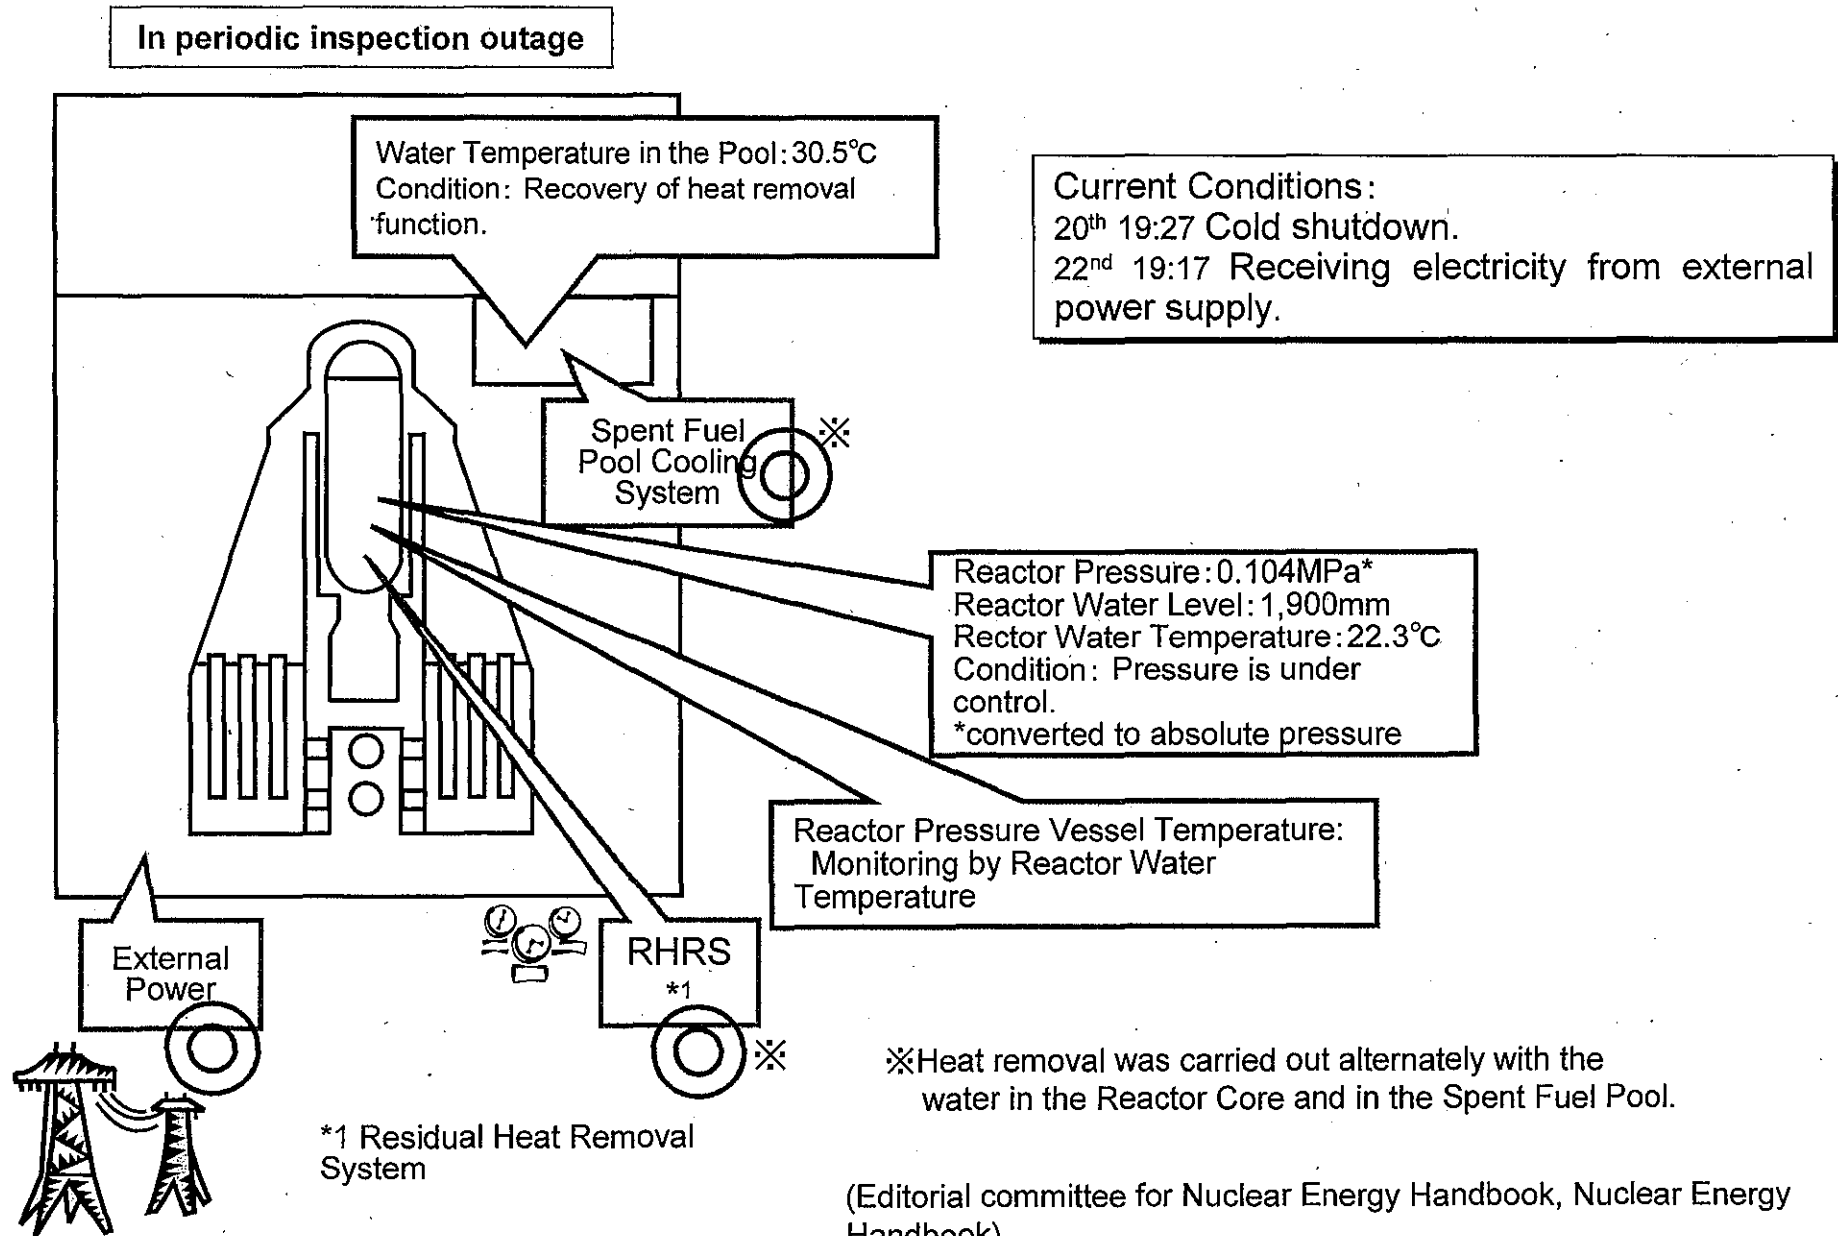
In periodic inspection outage

Water Temperature in the Pool: 30.5℃
Condition: Recovery of heat removal function.

Current Conditions:
20$^{th}$ 19:27 Cold shutdown.
22$^{nd}$ 19:17 Receiving electricity from external power supply.

Spent Fuel Pool Cooling System

※

Reactor Pressure: 0.104MPa*
Reactor Water Level: 1,900mm
Rector Water Temperature: 22.3℃
Condition: Pressure is under control.
*converted to absolute pressure

Reactor Pressure Vessel Temperature:
Monitoring by Reactor Water Temperature

External Power

RHRS
*1

※

※Heat removal was carried out alternately with the water in the Reactor Core and in the Spent Fuel Pool.

*1 Residual Heat Removal System

(Editorial committee for Nuclear Energy Handbook, Nuclear Energy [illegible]